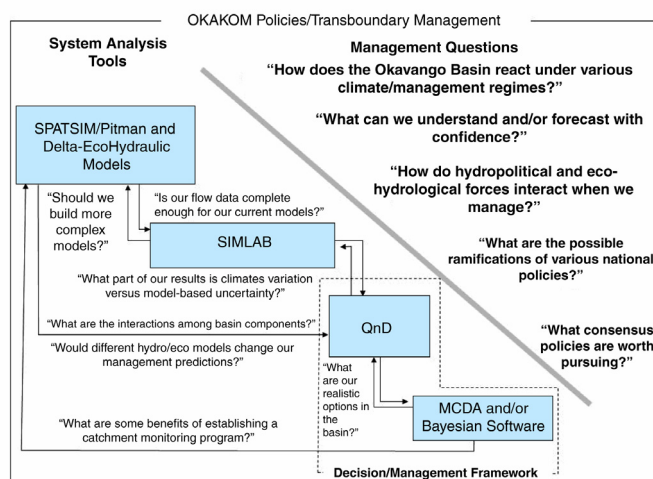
OKAKOM Policies/Transboundary Management

System Analysis Tools

Management Questions

"How does the Okavango Basin react under various climate/management regimes?"

"What can we understand and/or forecast with confidence?"

"How do hydropolitical and eco-hydrological forces interact when we manage?"

"What are the possible ramifications of various national policies?"

"What consensus policies are worth pursuing?"

SPATSIM/Pitman and Delta-EcoHydraulic Models

"Should we build more complex models?"

"Is our flow data complete enough for our current models?"

SIMLAB

"What part of our results is climates variation versus model-based uncertainty?"

"What are the interactions among basin components?"

QnD

"Would different hydro/eco models change our management predictions?"

"What are our realistic options in the basin?"

MCDA and/or Bayesian Software

"What are some benefits of establishing a catchment monitoring program?"

Decision/Management Framework